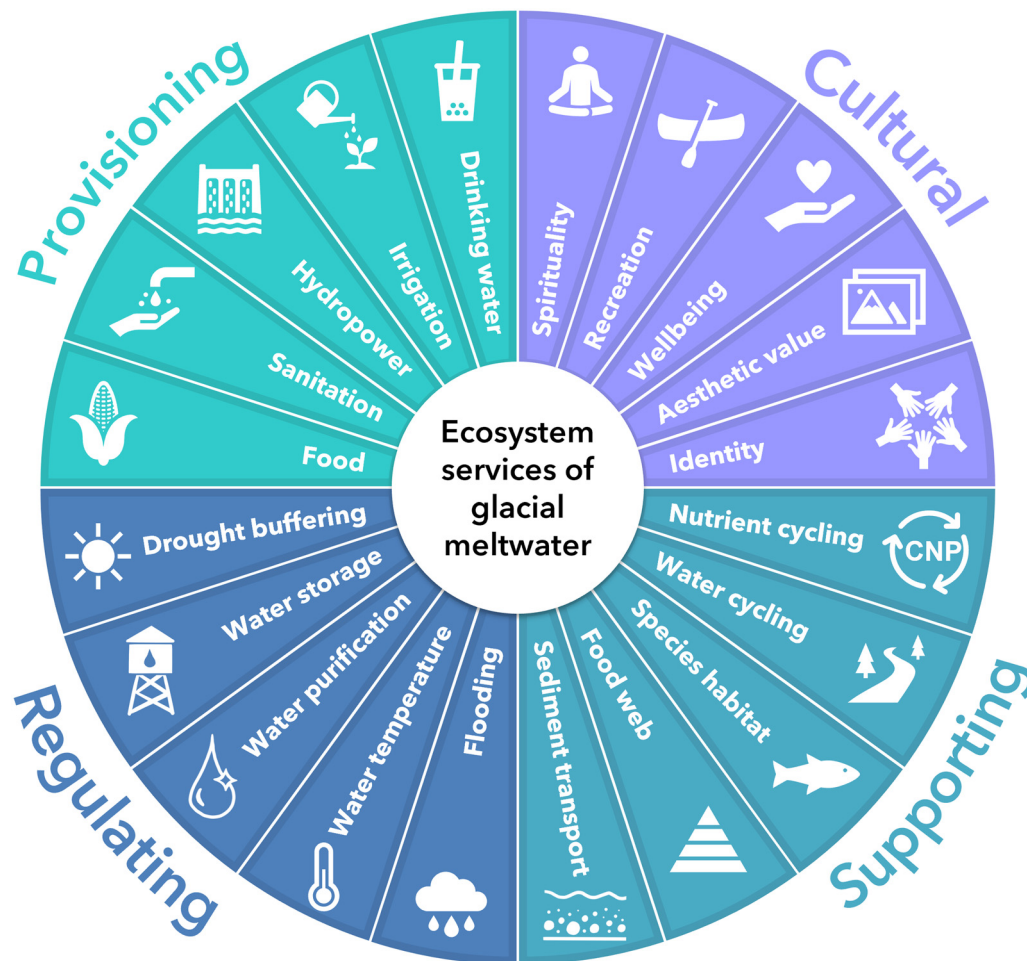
Provisioning

Drinking water
Irrigation
Hydropower
Sanitation
Food

Cultural

Spirituality
Recreation
Wellbeing
Aesthetic value
Identity

Ecosystem services of glacial meltwater

Supporting

Nutrient cycling
CNP
Water cycling
Species habitat
Food web
Sediment transport

Regulating

Drought buffering
Water storage
Water purification
Water temperature
Flooding